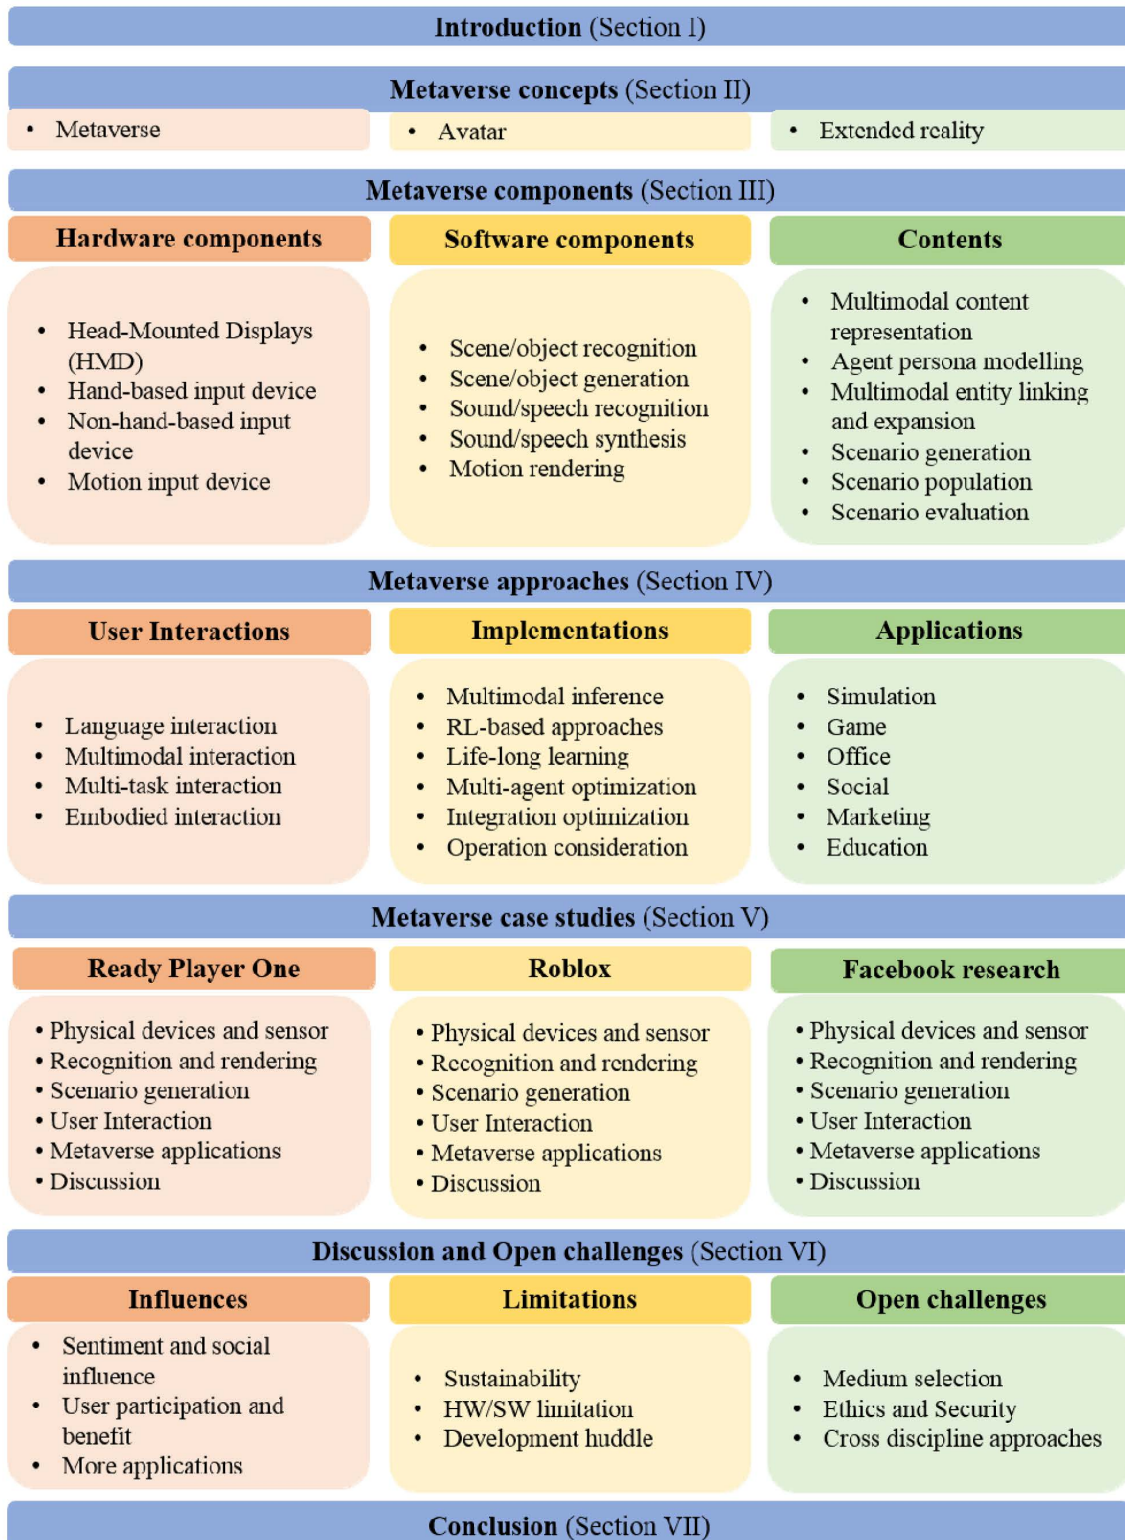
**Introduction** (Section I)

**Metaverse concepts** (Section II)

- Metaverse
- Avatar
- Extended reality

**Metaverse components** (Section III)

**Hardware components**

- Head-Mounted Displays (HMD)
- Hand-based input device
- Non-hand-based input device
- Motion input device

**Software components**

- Scene/object recognition
- Scene/object generation
- Sound/speech recognition
- Sound/speech synthesis
- Motion rendering

**Contents**

- Multimodal content representation
- Agent persona modelling
- Multimodal entity linking and expansion
- Scenario generation
- Scenario population
- Scenario evaluation

**Metaverse approaches** (Section IV)

**User Interactions**

- Language interaction
- Multimodal interaction
- Multi-task interaction
- Embodied interaction

**Implementations**

- Multimodal inference
- RL-based approaches
- Life-long learning
- Multi-agent optimization
- Integration optimization
- Operation consideration

**Applications**

- Simulation
- Game
- Office
- Social
- Marketing
- Education

**Metaverse case studies** (Section V)

**Ready Player One**

- Physical devices and sensor
- Recognition and rendering
- Scenario generation
- User Interaction
- Metaverse applications
- Discussion

**Roblox**

- Physical devices and sensor
- Recognition and rendering
- Scenario generation
- User Interaction
- Metaverse applications
- Discussion

**Facebook research**

- Physical devices and sensor
- Recognition and rendering
- Scenario generation
- User Interaction
- Metaverse applications
- Discussion

**Discussion and Open challenges** (Section VI)

**Influences**

- Sentiment and social influence
- User participation and benefit
- More applications

**Limitations**

- Sustainability
- HW/SW limitation
- Development huddle

**Open challenges**

- Medium selection
- Ethics and Security
- Cross discipline approaches

**Conclusion** (Section VII)